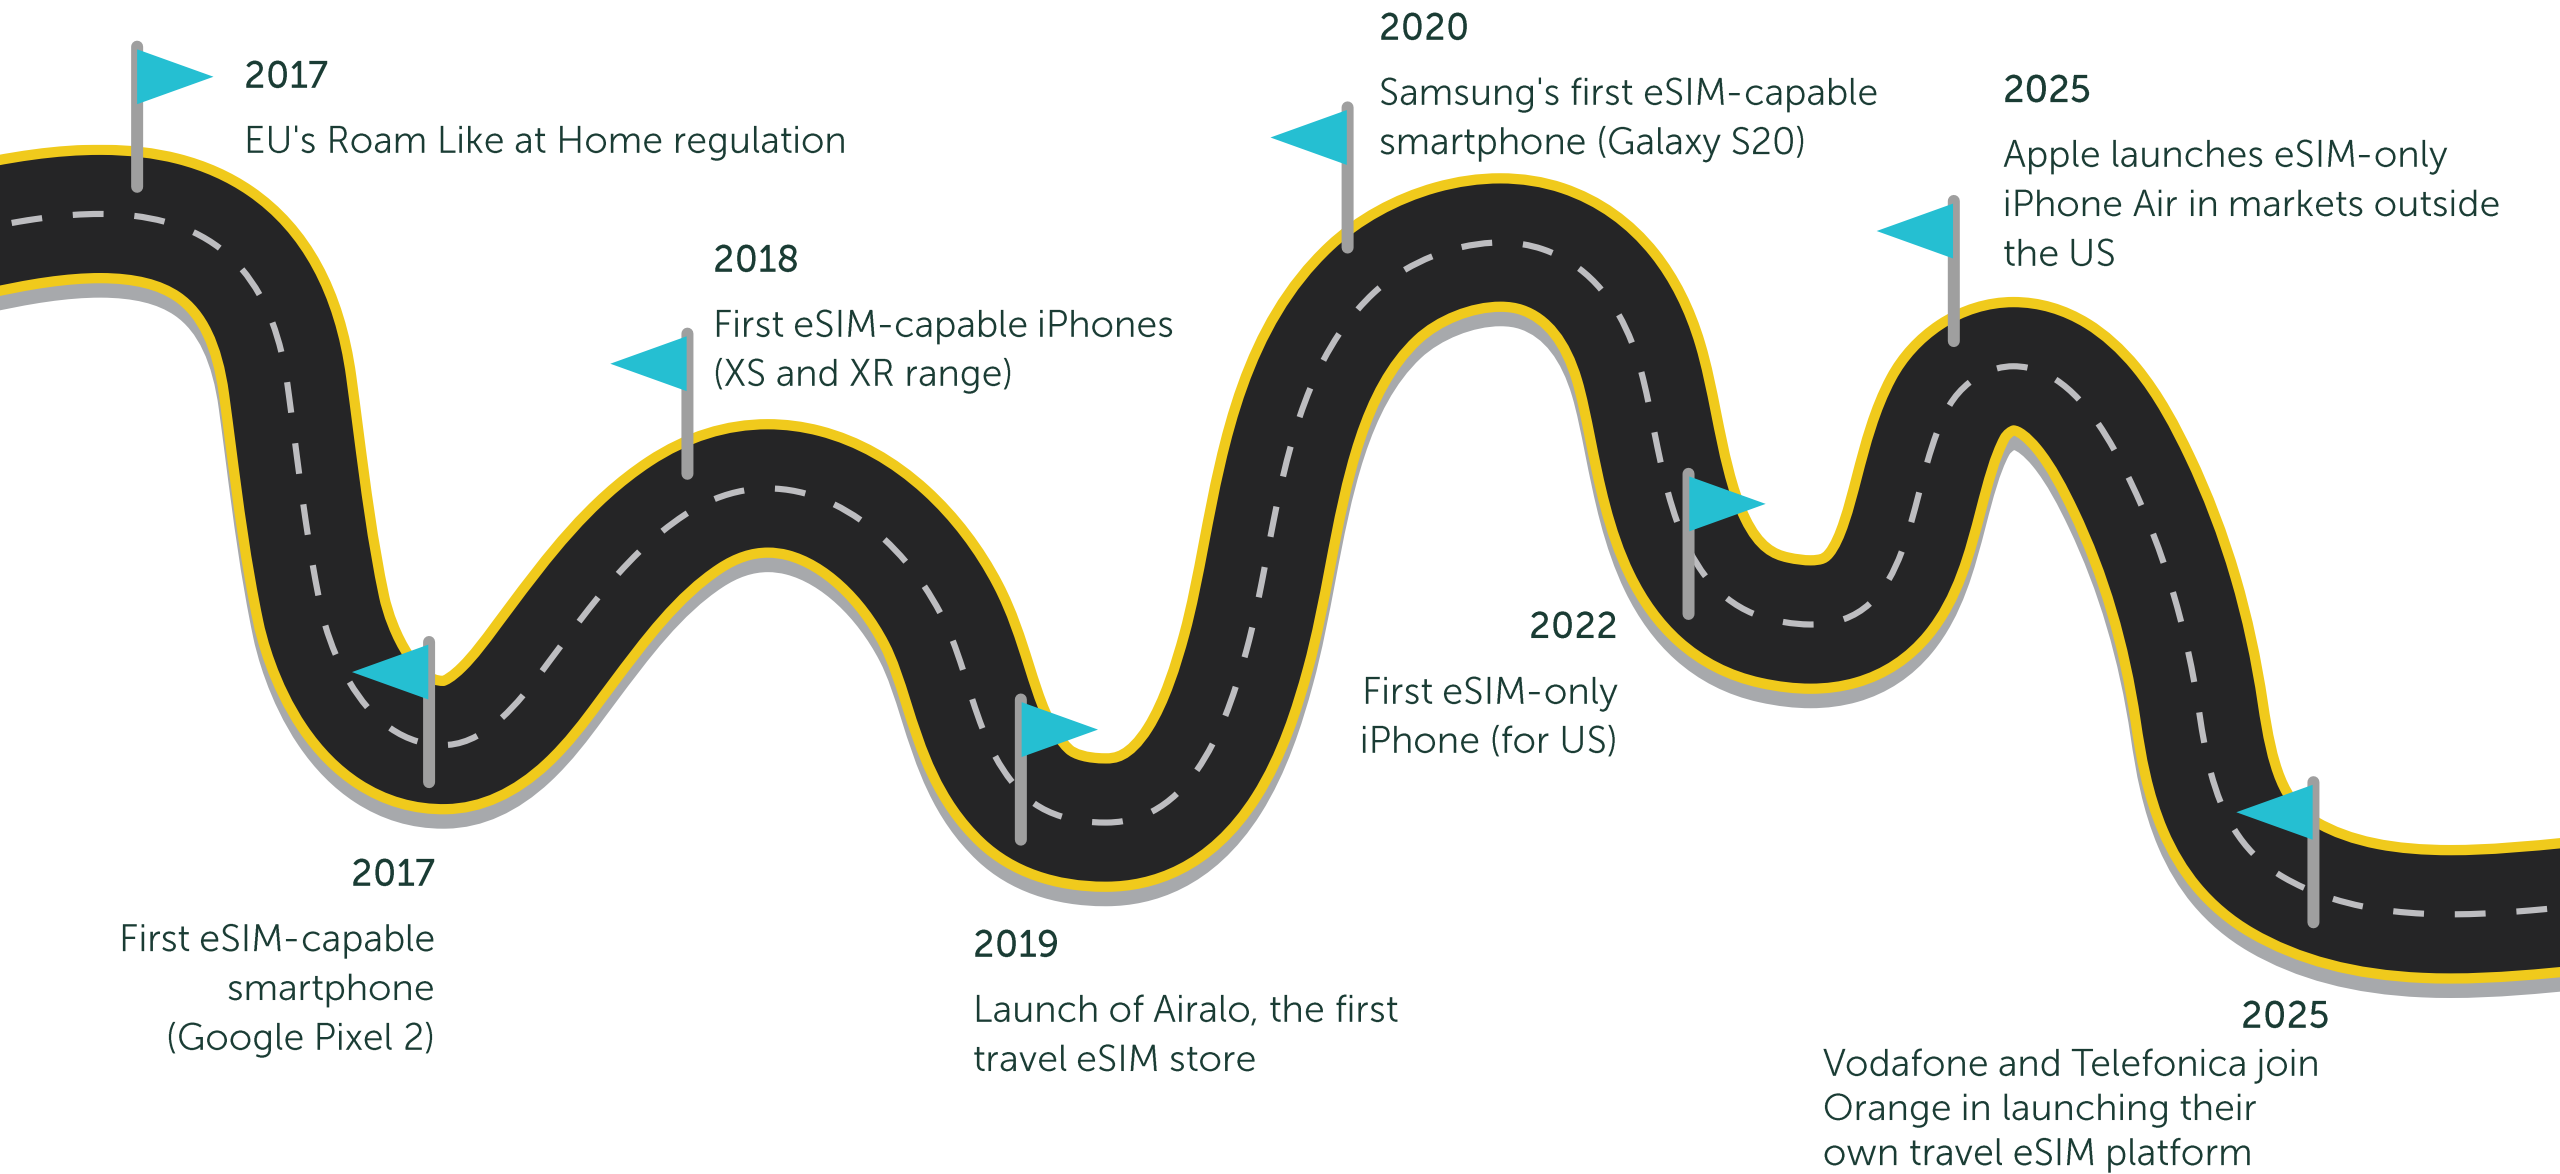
2017
EU's Roam Like at Home regulation

2017
First eSIM-capable smartphone (Google Pixel 2)

2018
First eSIM-capable iPhones (XS and XR range)

2019
Launch of Airalo, the first travel eSIM store

2020
Samsung's first eSIM-capable smartphone (Galaxy S20)

2022
First eSIM-only iPhone (for US)

2025
Apple launches eSIM-only iPhone Air in markets outside the US

2025
Vodafone and Telefonica join Orange in launching their own travel eSIM platform